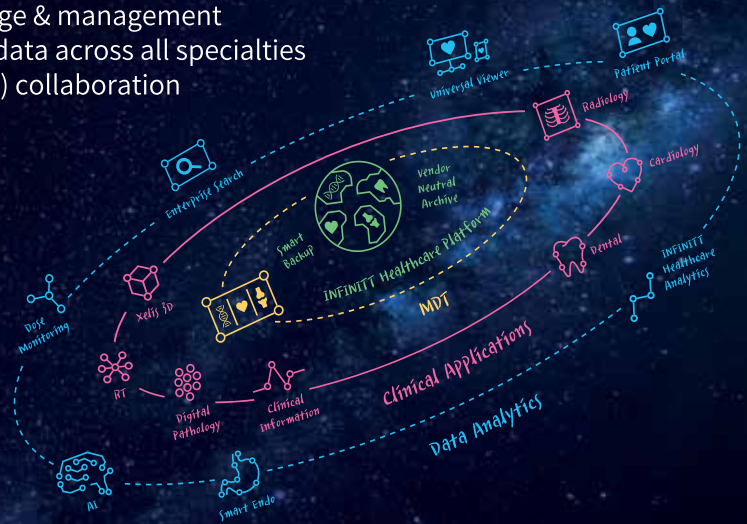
ge & management
data across all specialties
) collaboration

Universal Viewer
Patient Portal
Radiology
Cardiology
Enterprise Search
Vendor Neutral Archive
Smart Backup
INFINITT Healthcare Platform
Dental
INFINITT Healthcare Analytics
Dose Monitoring
Xelis 3D
MDT
RT
Clinical Applications
Digital Pathology
Clinical Information
Data Analytics
AI
Smart Endo